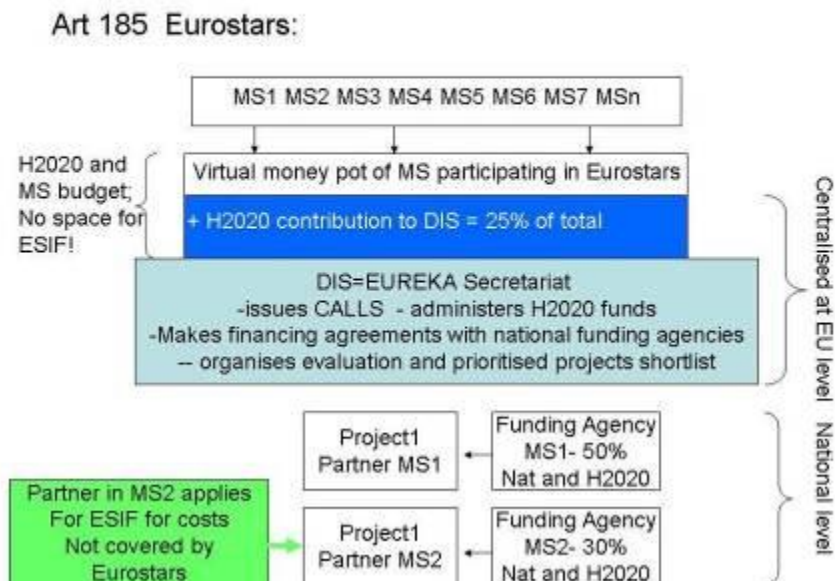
Art 185 Eurostars:

MS1 MS2 MS3 MS4 MS5 MS6 MS7 MSn

H2020 and MS budget; No space for ESIF!

Virtual money pot of MS participating in Eurostars

+ H2020 contribution to DIS = 25% of total

DIS=EUREKA Secretariat
-issues CALLS - administers H2020 funds
-Makes financing agreements with national funding agencies
-- organises evaluation and prioritised projects shortlist

Centralised at EU level

Project1
Partner MS1

Funding Agency
MS1- 50%
Nat and H2020

Partner in MS2 applies For ESIF for costs Not covered by Eurostars

Project1
Partner MS2

Funding Agency
MS2- 30%
Nat and H2020

National level